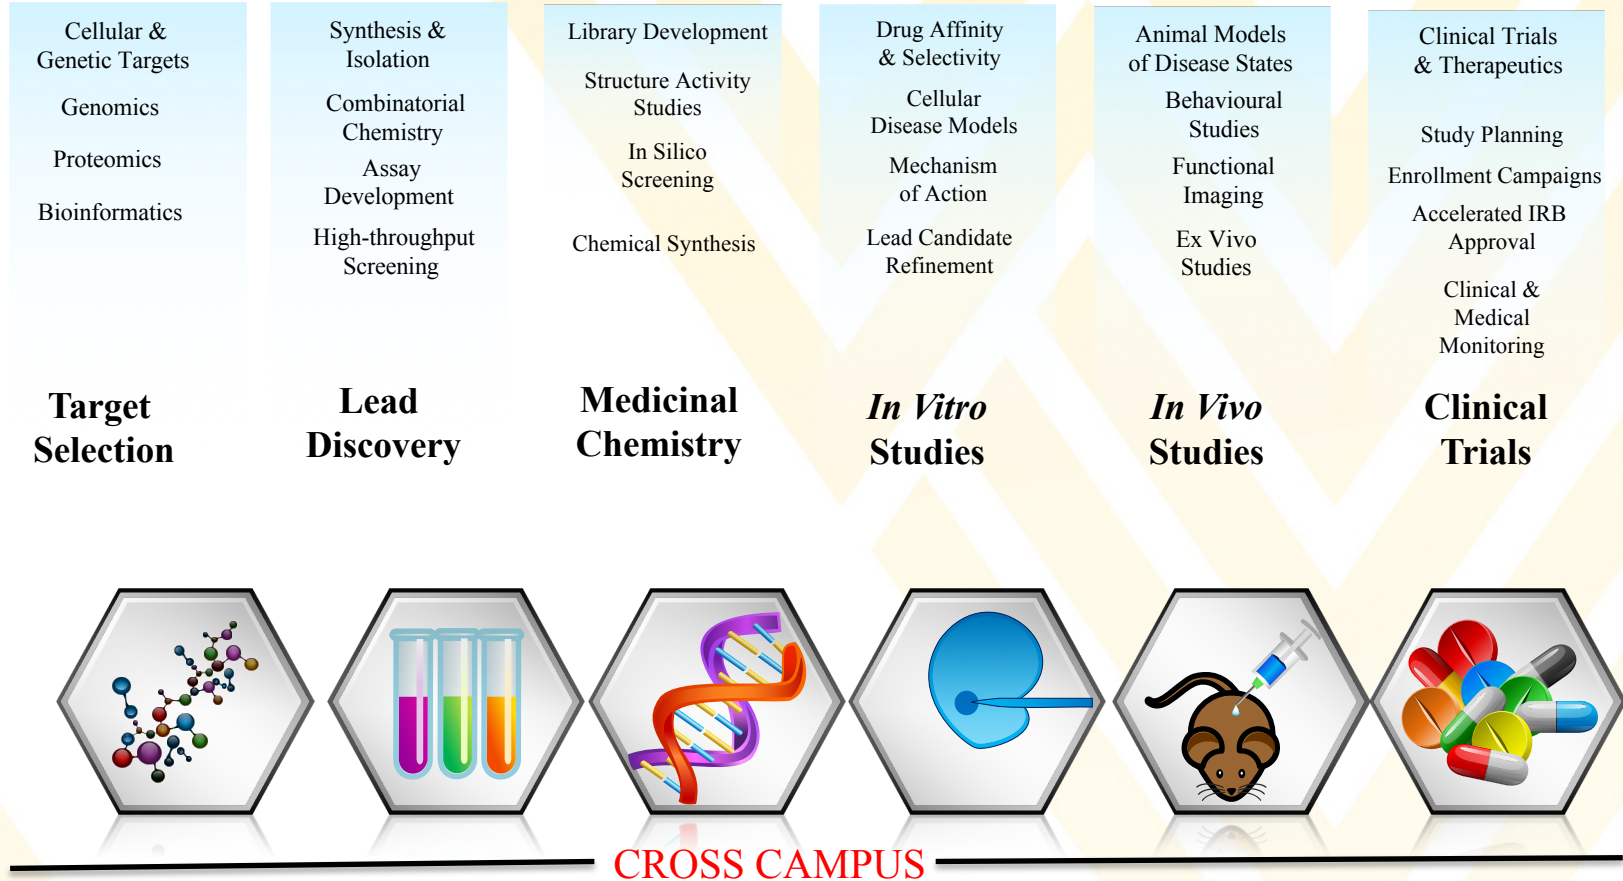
Cellular & Genetic Targets

Genomics

Proteomics

Bioinformatics

Synthesis & Isolation

Combinatorial Chemistry

Assay Development

High-throughput Screening

Library Development

Structure Activity Studies

In Silico Screening

Chemical Synthesis

Drug Affinity & Selectivity

Cellular Disease Models

Mechanism of Action

Lead Candidate Refinement

Animal Models of Disease States

Behavioural Studies

Functional Imaging

Ex Vivo Studies

Clinical Trials & Therapeutics

Study Planning

Enrollment Campaigns

Accelerated IRB Approval

Clinical & Medical Monitoring

Target Selection

Lead Discovery

Medicinal Chemistry

In Vitro Studies

In Vivo Studies

Clinical Trials

CROSS CAMPUS